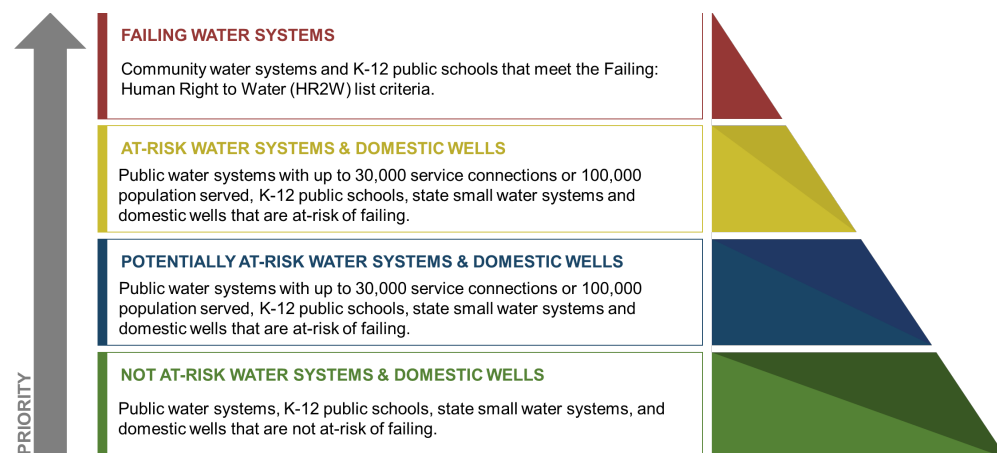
PRIORITY

FAILING WATER SYSTEMS

Community water systems and K-12 public schools that meet the Failing: Human Right to Water (HR2W) list criteria.

AT-RISK WATER SYSTEMS & DOMESTIC WELLS

Public water systems with up to 30,000 service connections or 100,000 population served, K-12 public schools, state small water systems and domestic wells that are at-risk of failing.

POTENTIALLY AT-RISK WATER SYSTEMS & DOMESTIC WELLS

Public water systems with up to 30,000 service connections or 100,000 population served, K-12 public schools, state small water systems and domestic wells that are at-risk of failing.

NOT AT-RISK WATER SYSTEMS & DOMESTIC WELLS

Public water systems, K-12 public schools, state small water systems, and domestic wells that are not at-risk of failing.